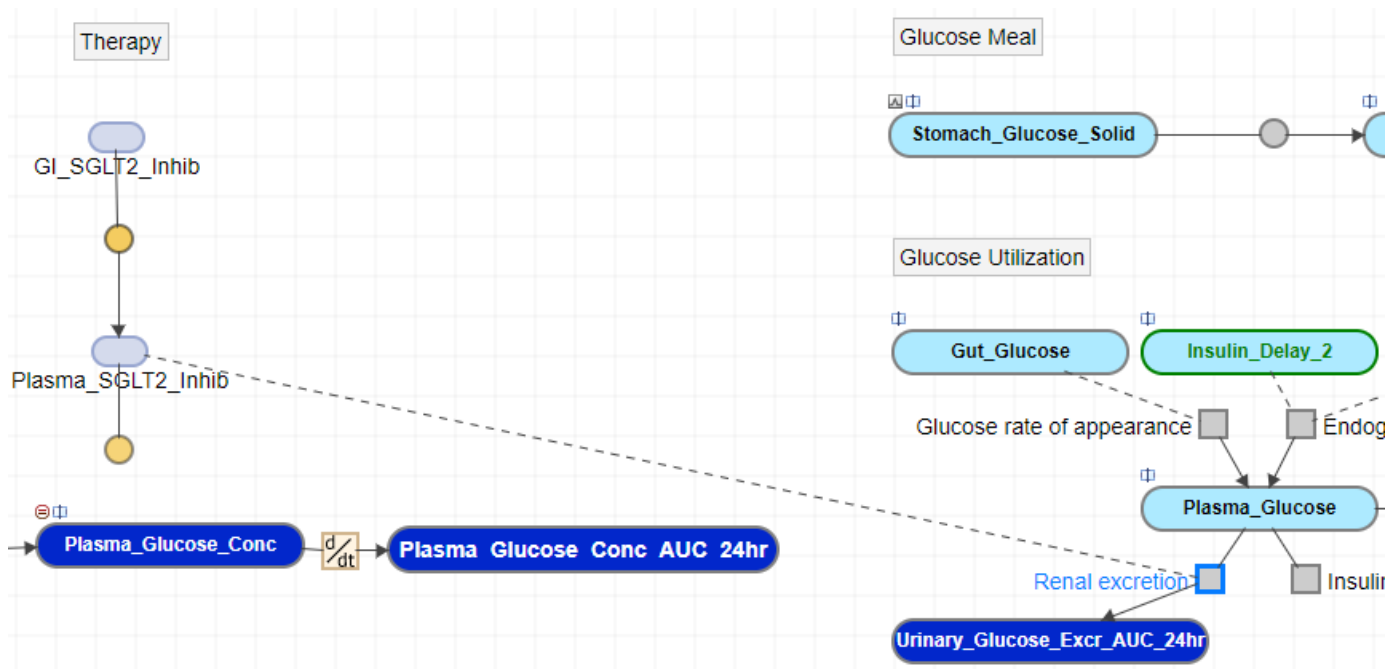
Therapy

GI_SGLT2_Inhib

Plasma_SGLT2_Inhib

Plasma_Glucose_Conc

$\frac{d}{dt}$

Plasma Glucose Conc AUC 24hr

Glucose Meal

Stomach_Glucose_Solid

Glucose Utilization

Gut_Glucose

Insulin_Delay_2

Glucose rate of appearance

Endog

Plasma_Glucose

Renal excretion

Insulin

Urinary_Glucose_Excr_AUC_24hr